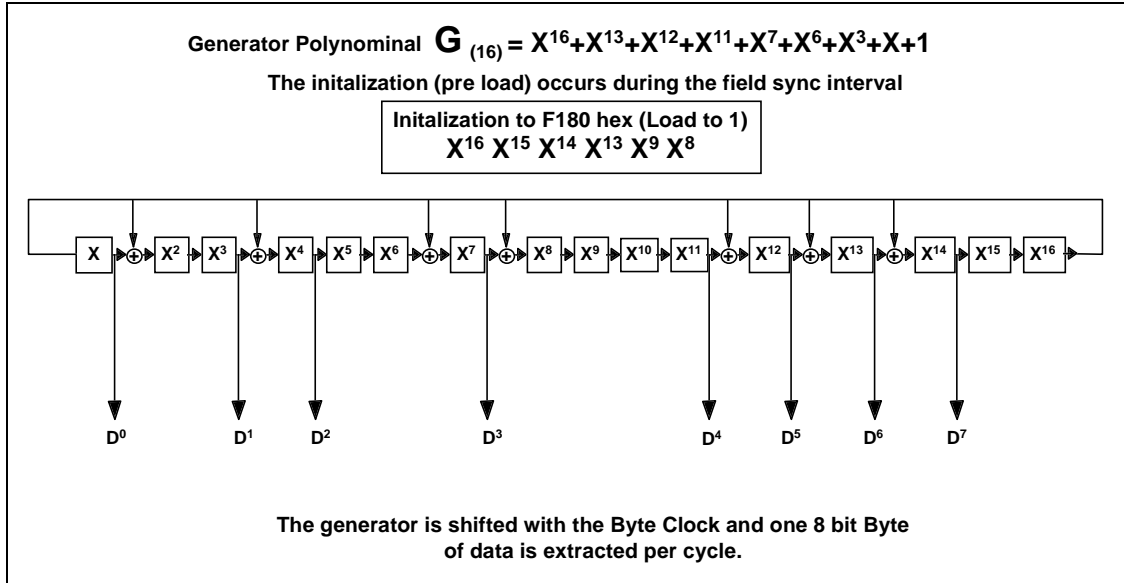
Generator Polynominal $G_{(16)} = X^{16}+X^{13}+X^{12}+X^{11}+X^{7}+X^{6}+X^{3}+X+1$

The initalization (pre load) occurs during the field sync interval

Initalization to F180 hex (Load to 1)
$X^{16}$ $X^{15}$ $X^{14}$ $X^{13}$ $X^{9}$ $X^{8}$

X $X^2$ $X^3$ $X^4$ $X^5$ $X^6$ $X^7$ $X^8$ $X^9$ $X^{10}$ $X^{11}$ $X^{12}$ $X^{13}$ $X^{14}$ $X^{15}$ $X^{16}$

$D^0$ $D^1$ $D^2$ $D^3$ $D^4$ $D^5$ $D^6$ $D^7$

The generator is shifted with the Byte Clock and one 8 bit Byte of data is extracted per cycle.